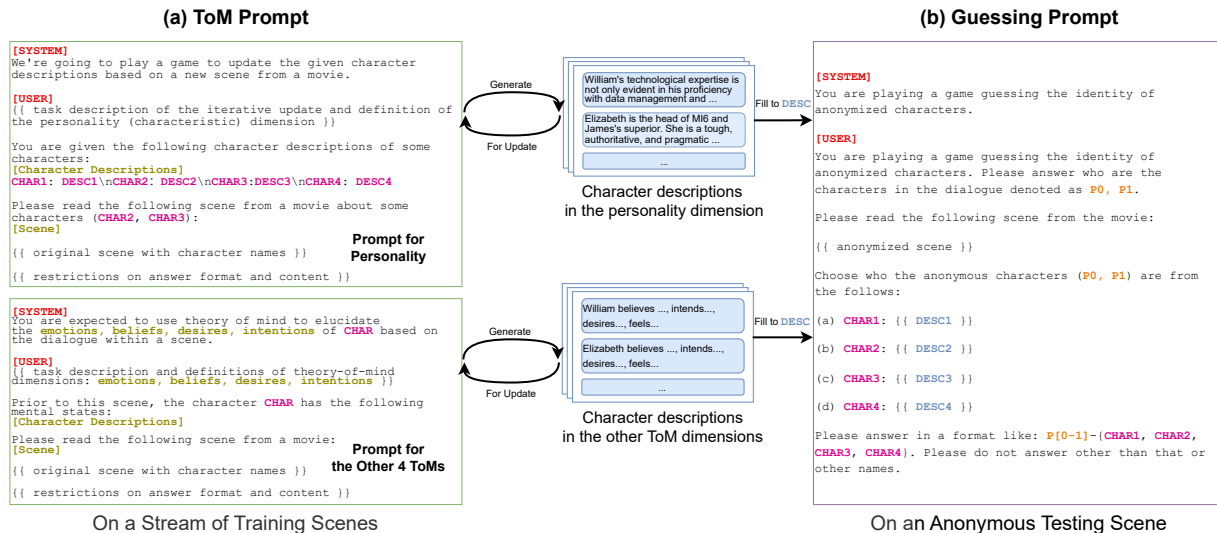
(a) ToM Prompt

[SYSTEM]
We're going to play a game to update the given character descriptions based on a new scene from a movie.

[USER]
{{ task description of the iterative update and definition of the personality (characteristic) dimension }}

You are given the following character descriptions of some characters:
[Character Descriptions]
CHAR1: DESC1\nCHAR2: DESC2\nCHAR3:DESC3\nCHAR4: DESC4

Please read the following scene from a movie about some characters (CHAR2, CHAR3):
[Scene]
{{ original scene with character names }}

{{ restrictions on answer format and content }}

Prompt for Personality

[SYSTEM]
You are expected to use theory of mind to elucidate the emotions, beliefs, desires, intentions of CHAR based on the dialogue within a scene.

[USER]
{{ task description and definitions of theory-of-mind dimensions: emotions, beliefs, desires, intentions }}

Prior to this scene, the character CHAR has the following mental states:
[Character Descriptions]

Please read the following scene from a movie:
[Scene]
{{ original scene with character names }}

{{ restrictions on answer format and content }}

Prompt for the Other 4 ToMs

On a Stream of Training Scenes

Generate

For Update

William's technological expertise is not only evident in his proficiency with data management and ...

Elizabeth is the head of MI6 and James's superior. She is a tough, authoritative, and pragmatic ...

...

Fill to DESC

Character descriptions in the personality dimension

Generate

For Update

William believes ..., intends..., desires..., feels...

Elizabeth believes ..., intends..., desires..., feels...

...

Fill to DESC

Character descriptions in the other ToM dimensions

(b) Guessing Prompt

[SYSTEM]
You are playing a game guessing the identity of anonymized characters.

[USER]
You are playing a game guessing the identity of anonymized characters. Please answer who are the characters in the dialogue denoted as P0, P1.

Please read the following scene from the movie:

{{ anonymized scene }}

Choose who the anonymous characters (P0, P1) are from the follows:

(a) CHAR1: {{ DESC1 }}

(b) CHAR2: {{ DESC2 }}

(c) CHAR3: {{ DESC3 }}

(d) CHAR4: {{ DESC4 }}

Please answer in a format like: P[0-1]-{CHAR1, CHAR2, CHAR3, CHAR4}. Please do not answer other than that or other names.

On an Anonymous Testing Scene